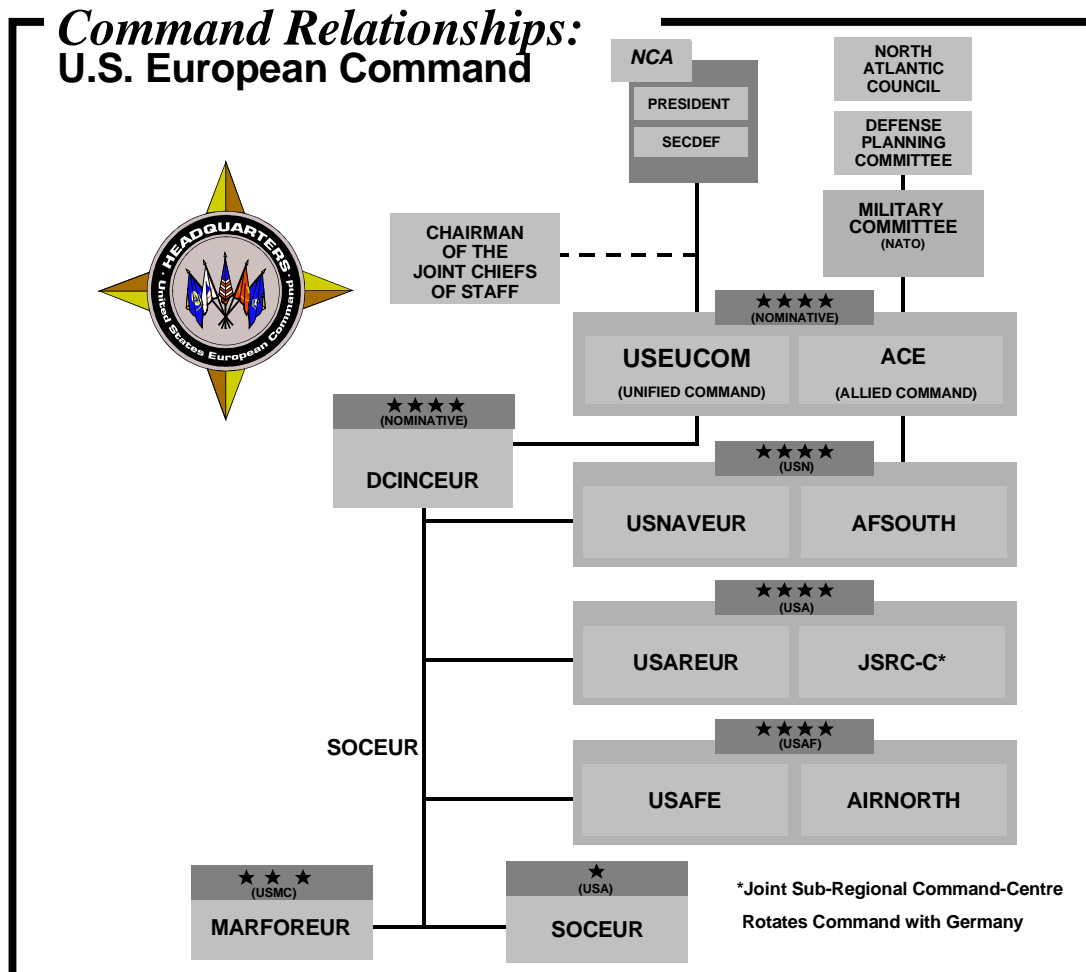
Command Relationships:
U.S. European Command

HEADQUARTERS
United States European Command

NCA
PRESIDENT
SECDEF

NORTH ATLANTIC COUNCIL

DEFENSE PLANNING COMMITTEE

MILITARY COMMITTEE
(NATO)

CHAIRMAN OF THE JOINT CHIEFS OF STAFF

★★★★
(NOMINATIVE)
USEUCOM
(UNIFIED COMMAND)
ACE
(ALLIED COMMAND)

★★★★
(NOMINATIVE)
DCINCEUR

★★★★
(USN)
USNAVEUR
AFSOUTH

★★★★
(USA)
USAREUR
JSRC-C*

SOCEUR

★★★★
(USAF)
USAFE
AIRNORTH

★★★
(USMC)
MARFOREUR

★
(USA)
SOCEUR

*Joint Sub-Regional Command-Centre
Rotates Command with Germany